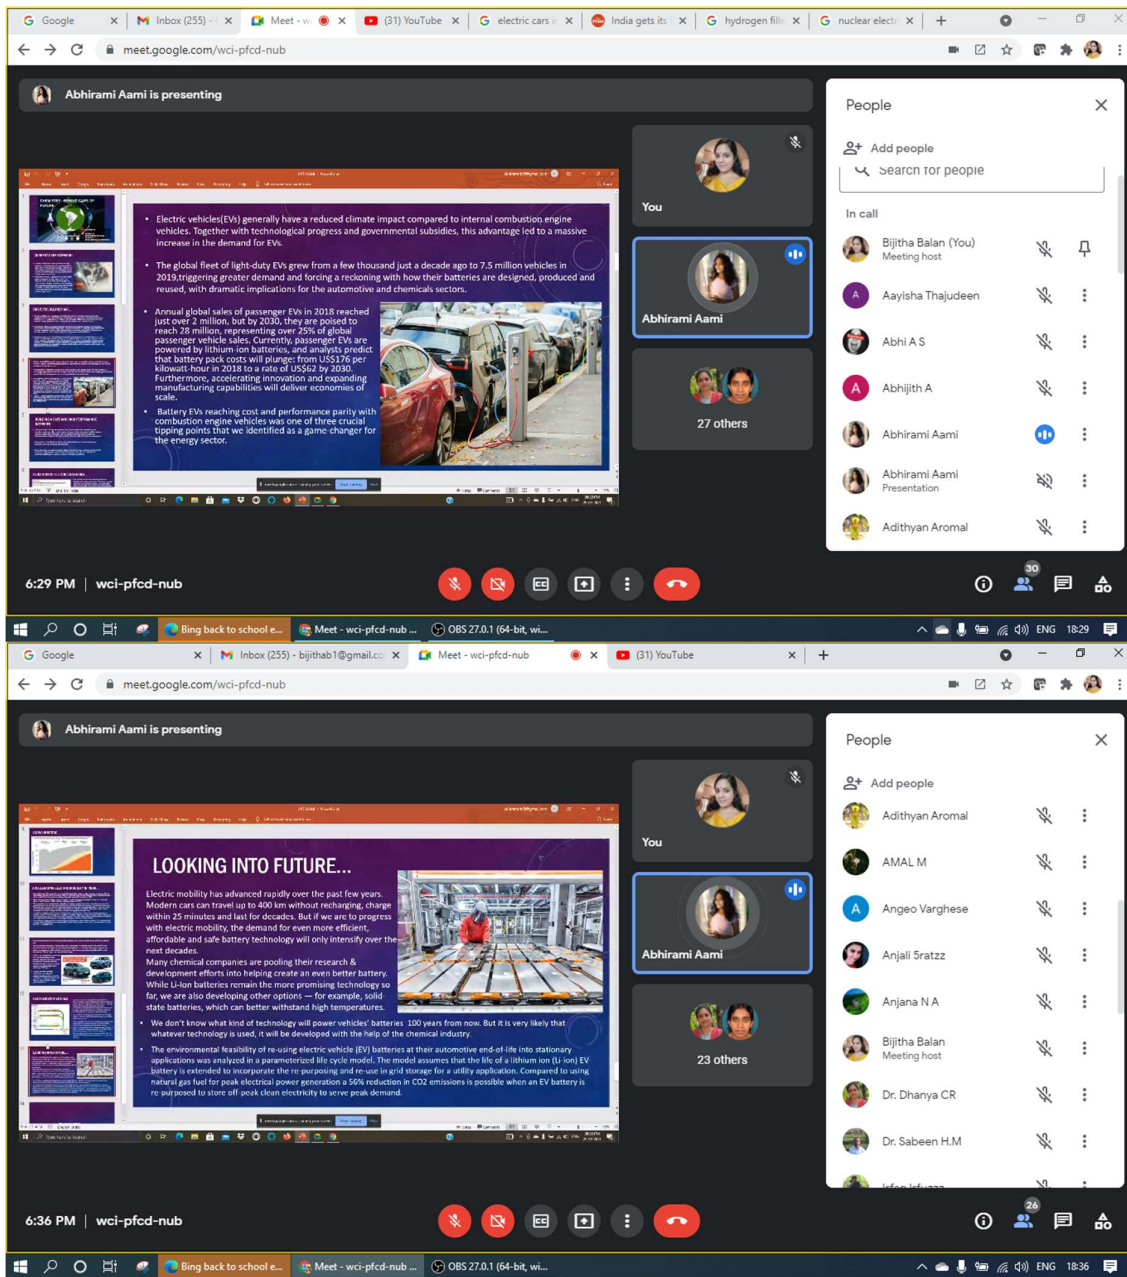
Google
Inbox (255) -
Meet -
(31) YouTube
electric cars
India gets its
hydrogen fill
nuclear electr
meet.google.com/wci-pfcd-nub

Abhirami Aami is presenting

• Electric vehicles(EVs) generally have a reduced climate impact compared to internal combustion engine vehicles. Together with technological progress and governmental subsidies, this advantage led to a massive increase in the demand for EVs.

• The global fleet of light-duty EVs grew from a few thousand just a decade ago to 7.5 million vehicles in 2019,triggering greater demand and forcing a reckoning with how their batteries are designed, produced and reused, with dramatic implications for the automotive and chemicals sectors.

• Annual global sales of passenger EVs in 2018 reached just over 2 million, but by 2030, they are poised to reach 28 million, representing over 25% of global passenger vehicle sales. Currently, passenger EVs are powered by lithium-ion batteries, and analysts predict that battery pack costs will plunge: from US$176 per kilowatt-hour in 2018 to a rate of US$62 by 2030. Furthermore, accelerating innovation and expanding manufacturing capabilities will deliver economies of scale.

• Battery EVs reaching cost and performance parity with combustion engine vehicles was one of three crucial tipping points that we identified as a game-changer for the energy sector.

You
Abhirami Aami
27 others

People
Add people
Search for people
In call
Bijitha Balan (You)
Meeting host
Aayisha Thajudeen
Abhi A S
Abhijith A
Abhirami Aami
Abhirami Aami
Presentation
Adithyan Aromal

6:29 PM | wci-pfcd-nub
30

Bing back to school e...
Meet - wci-pfcd-nub ...
OBS 27.0.1 (64-bit, wi...
ENG 18:29

Google
Inbox (255) - bijithab1@gmail.co
Meet - wci-pfcd-nub
(31) YouTube
meet.google.com/wci-pfcd-nub

Abhirami Aami is presenting

LOOKING INTO FUTURE...

Electric mobility has advanced rapidly over the past few years. Modern cars can travel up to 400 km without recharging, charge within 25 minutes and last for decades. But if we are to progress with electric mobility, the demand for even more efficient, affordable and safe battery technology will only intensify over the next decades.
Many chemical companies are pooling their research & development efforts into helping create an even better battery. While Li-Ion batteries remain the more promising technology so far, we are also developing other options — for example, solid state batteries, which can better withstand high temperatures.

• We don't know what kind of technology will power vehicles' batteries 100 years from now. But it is very likely that whatever technology is used, it will be developed with the help of the chemical industry.

• The environmental feasibility of re-using electric vehicle (EV) batteries at their automotive end-of-life into stationary applications was analyzed in a parameterized life cycle model. The model assumes that the life of a lithium ion (Li-ion) EV battery is extended to incorporate the re-purposing and re-use in grid storage for a utility application. Compared to using natural gas fuel for peak electrical power generation a 56% reduction in CO2 emissions is possible when an EV battery is re-purposed to store off-peak clean electricity to serve peak demand.

You
Abhirami Aami
23 others

People
Add people
Adithyan Aromal
AMAL M
Angeo Varghese
Anjali Sratzz
Anjana N A
Bijitha Balan
Meeting host
Dr. Dhanya CR
Dr. Sabeen H.M
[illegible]

6:36 PM | wci-pfcd-nub
26

Bing back to school e...
Meet - wci-pfcd-nub ...
OBS 27.0.1 (64-bit, wi...
ENG 18:36